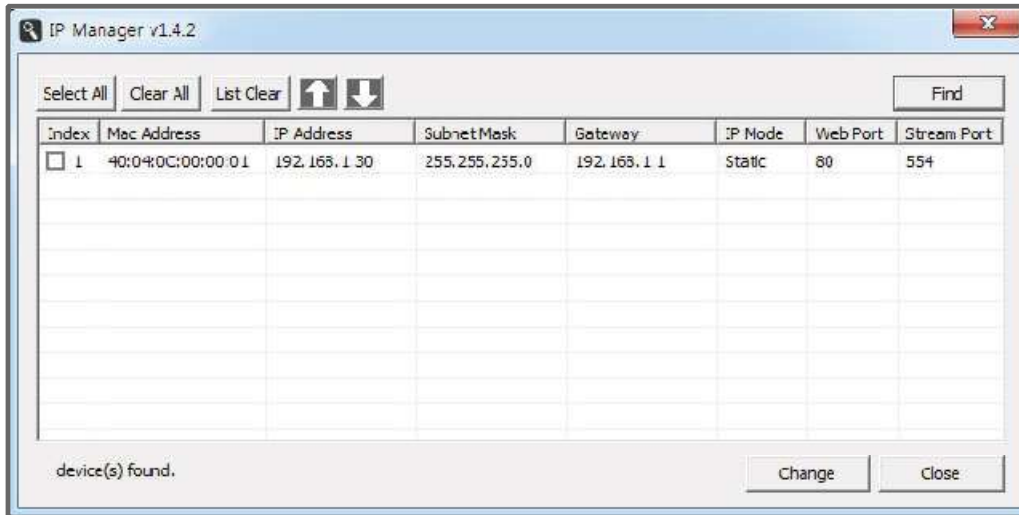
IP Manager v1.4.2

Select All | Clear All | List Clear

Find

| Index | Mac Address | IP Address | Subnet Mask | Gateway | IP Mode | Web Port | Stream Port |
|---|---|---|---|---|---|---|---|
| 1 | 40:04:0C:00:00:01 | 192.168.1.30 | 255.255.255.0 | 192.168.1.1 | Static | 80 | 554 |

device(s) found.

Change

Close